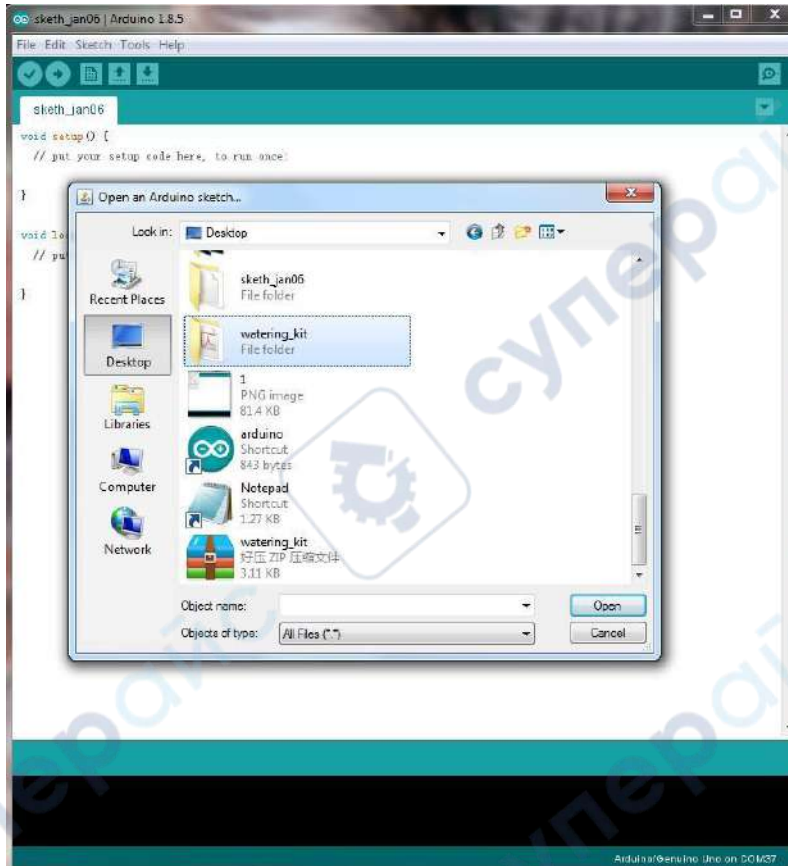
sketh_jan06 | Arduino 1.8.5

File Edit Sketch Tools Help

sketh_jan06

void setup() {
  // put your setup code here, to run once:

}

void lo
  // pu

}

Open an Arduino sketch...

Look in: Desktop

Recent Places

Desktop

Libraries

Computer

Network

sketh_jan06
File folder

watering_kit
File folder

1
PNG image
81.4 KB

arduino
Shortcut
843 bytes

Notepad
Shortcut
1.27 KB

watering_kit
好压 ZIP 压缩文件
3.11 KB

Object name:

Objects of type: All Files (*.*)

Open

Cancel

Arduino/Genuino Uno on COM37

cynepai